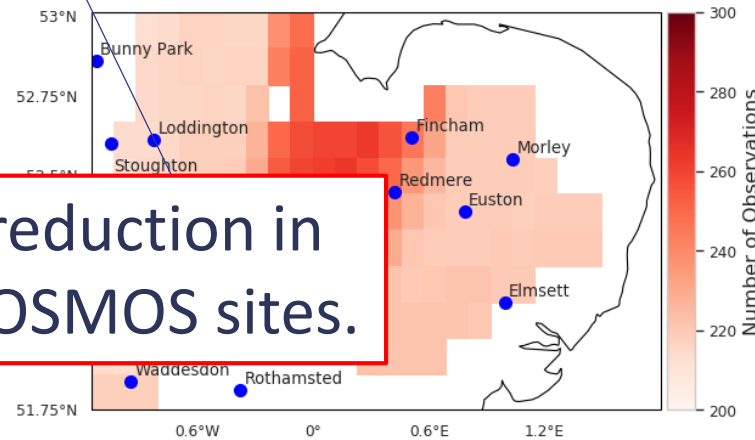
53°N
52.75°N
52.5°N
51.75°N
Bunny Park
Loddington
Stoughton
Fincham
Morley
Redmere
Euston
Elmsett
Waddesdon
Rothamsted
reduction in
OSMOS sites.
0.6°W
0°
0.6°E
1.2°E
300
280
260
240
220
200
Number of Observations